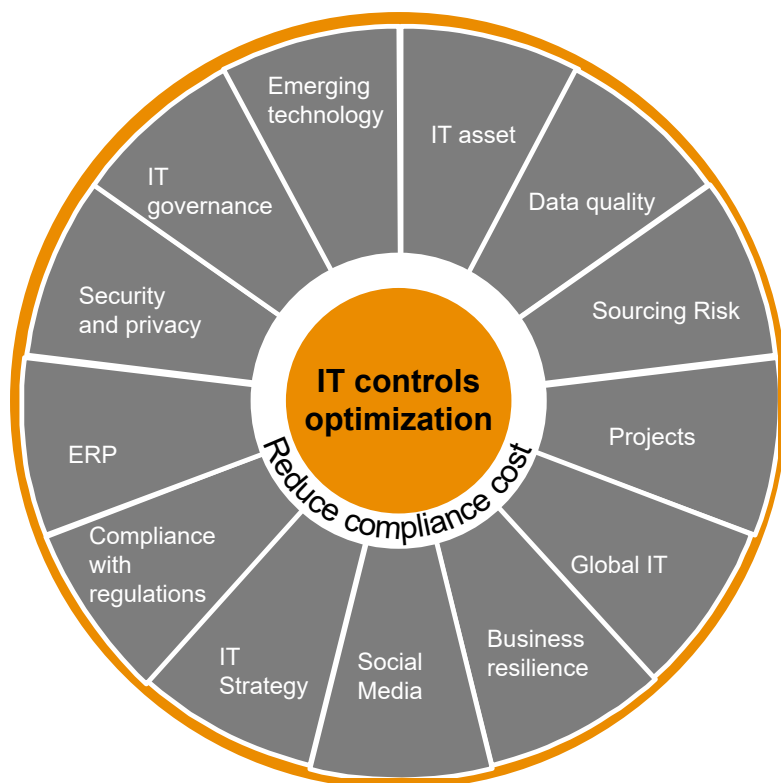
IT controls optimization

Reduce compliance cost

Emerging technology

IT asset

Data quality

Sourcing Risk

Projects

Global IT

Business resilience

Social Media

IT Strategy

Compliance with regulations

ERP

Security and privacy

IT governance